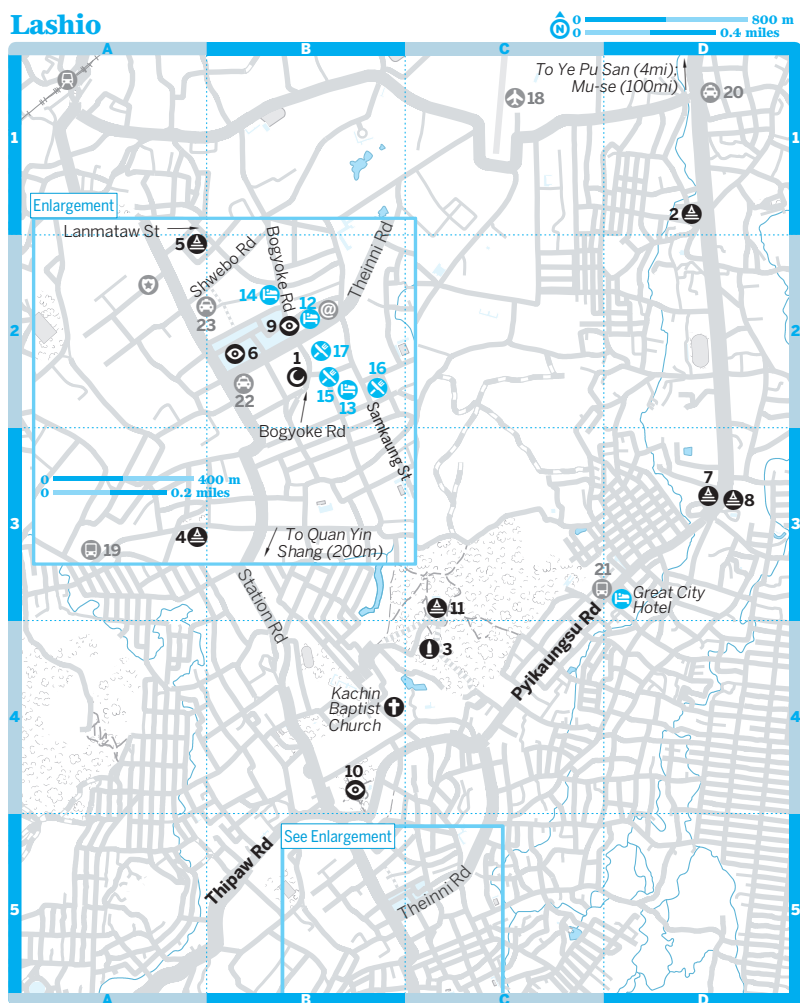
Lashio

0 800 m
0 0.4 miles

A B C D

1 2 3 4 5

To Ye Pu San (4mi); Mu-se (100mi)

18

20

Enlargement

Lanmataw St

5

Shwebo Rd

Bogyoke Rd

Theinni Rd

2

14

12

23

9

6

1

17

16

22

15

13

Bogyoke Rd

Sankaung St

0 400 m
0 0.2 miles

4

19

To Quan Yin Shang (200m)

7

8

21

Great City Hotel

11

3

Station Rd

Pyikaungsu Rd

Kachin Baptist Church

10

Thipaw Rd

See Enlargement

Theinni Rd